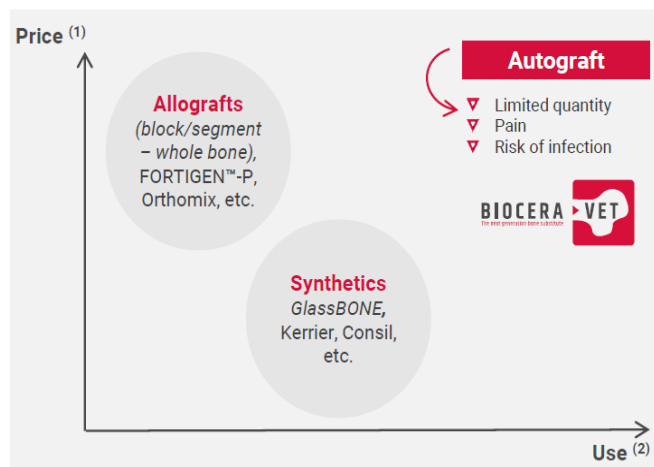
Price $^{(1)}$

Allografts
(block/segment – whole bone),
FORTIGEN™-P, Orthomix, etc.

Autograft
Limited quantity
Pain
Risk of infection

BIOCERA VET
The next generation bone substitute

Synthetics
GlassBONE,
Kerrier, Consil, etc.

Use $^{(2)}$